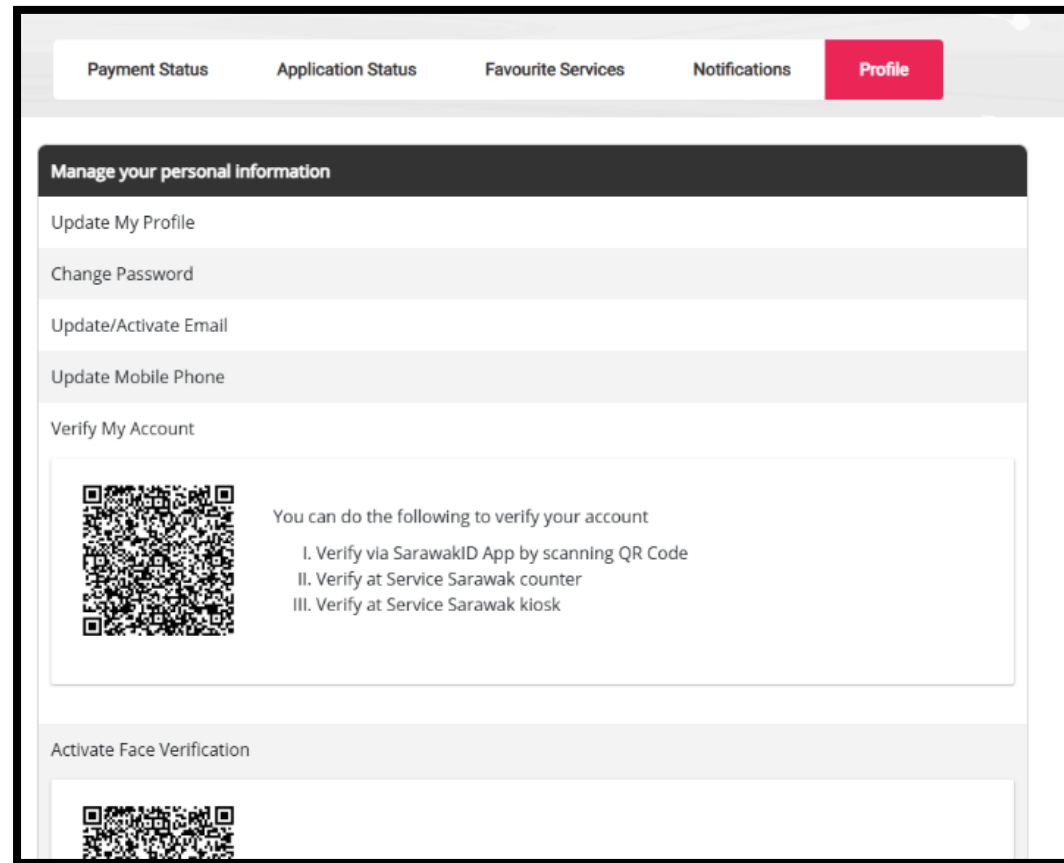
Payment Status Application Status Favourite Services Notifications Profile

Manage your personal information

Update My Profile

Change Password

Update/Activate Email

Update Mobile Phone

Verify My Account

You can do the following to verify your account

I. Verify via SarawakID App by scanning QR Code
II. Verify at Service Sarawak counter
III. Verify at Service Sarawak kiosk

Activate Face Verification